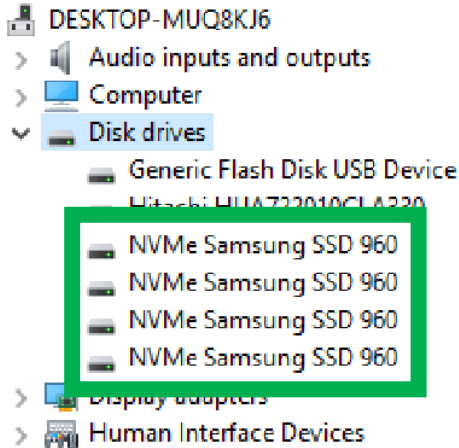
DESKTOP-MUQ8KJ6
Audio inputs and outputs
Computer
Disk drives
Generic Flash Disk USB Device
Hitachi HUA722010CLA330
NVMe Samsung SSD 960
NVMe Samsung SSD 960
NVMe Samsung SSD 960
NVMe Samsung SSD 960
Display adapters
Human Interface Devices